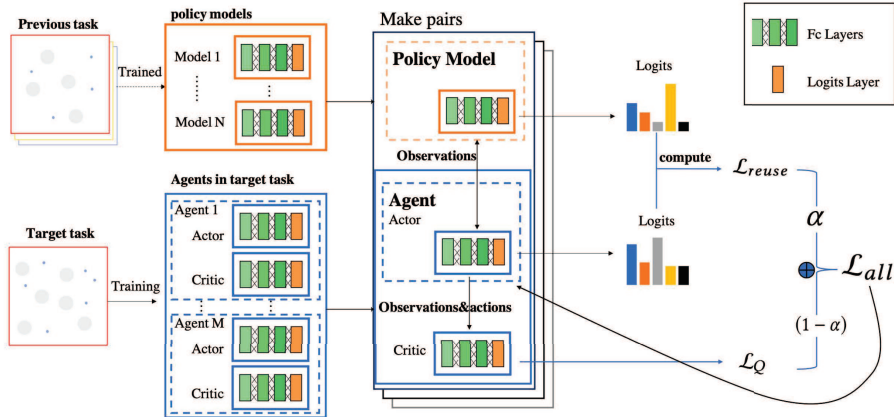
Previous task

Trained

policy models

Model 1

Model N

Make pairs

Policy Model

Observations

Agent

Actor

Observations&actions

Critic

Logits

compute

$\mathcal{L}_{reuse}$

Logits

$\alpha$

$\oplus$

$\mathcal{L}_{all}$

$(1-\alpha)$

$\mathcal{L}_{Q}$

Fc Layers

Logits Layer

Target task

Training

Agents in target task

Agent 1

Actor

Critic

Agent M

Actor

Critic